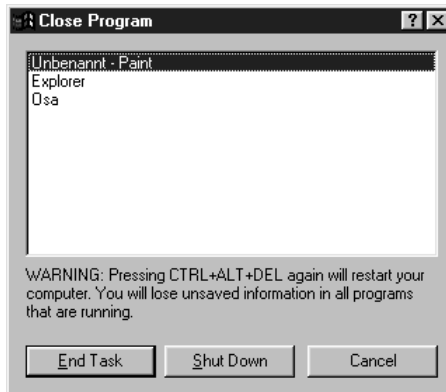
Close Program

?

Unbenannt - Paint
Explorer
Osa

WARNING: Pressing CTRL+ALT+DEL again will restart your computer. You will lose unsaved information in all programs that are running.

End Task

Shut Down

Cancel